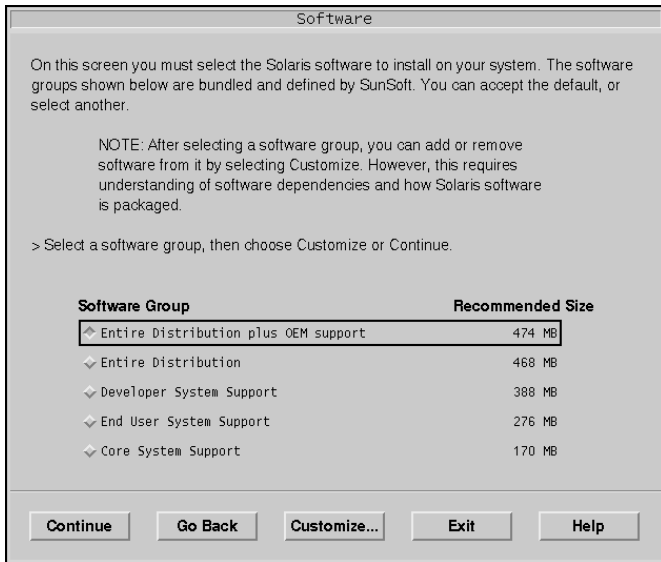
Software

On this screen you must select the Solaris software to install on your system. The software groups shown below are bundled and defined by SunSoft. You can accept the default, or select another.

NOTE: After selecting a software group, you can add or remove software from it by selecting Customize. However, this requires understanding of software dependencies and how Solaris software is packaged.

> Select a software group, then choose Customize or Continue.

| Software Group | Recommended Size |
|---|---|
| Entire Distribution plus OEM support | 474 MB |
| Entire Distribution | 468 MB |
| Developer System Support | 388 MB |
| End User System Support | 276 MB |
| Core System Support | 170 MB |

Continue Go Back Customize... Exit Help